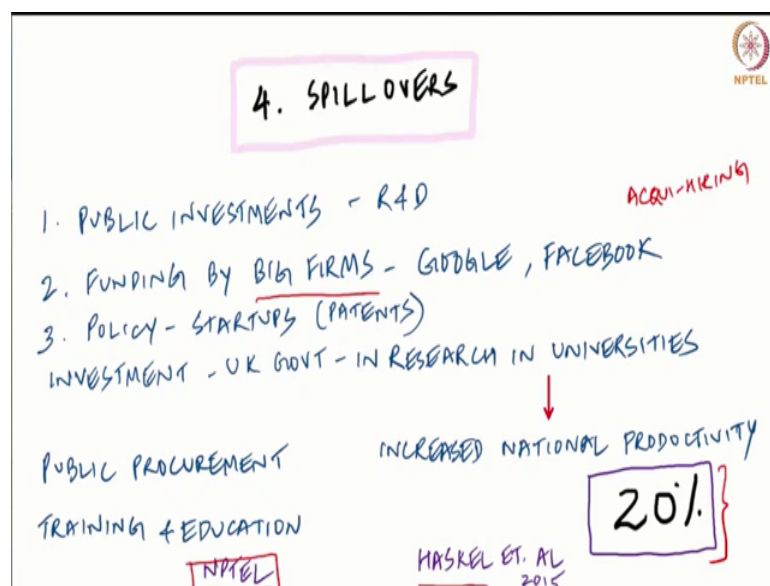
NPTEL

4. SPILLOVERS

ACQUI-HIRING

1. PUBLIC INVESTMENTS - R&D

2. FUNDING BY BIG FIRMS - GOOGLE, FACEBOOK

3. POLICY - STARTUPS (PATENTS)

INVESTMENT - UK GOVT - IN RESEARCH IN UNIVERSITIES

PUBLIC PROCUREMENT

INCREASED NATIONAL PRODUCTIVITY

20%

TRAINING & EDUCATION

NPTEL

HASKEL ET. AL 2015